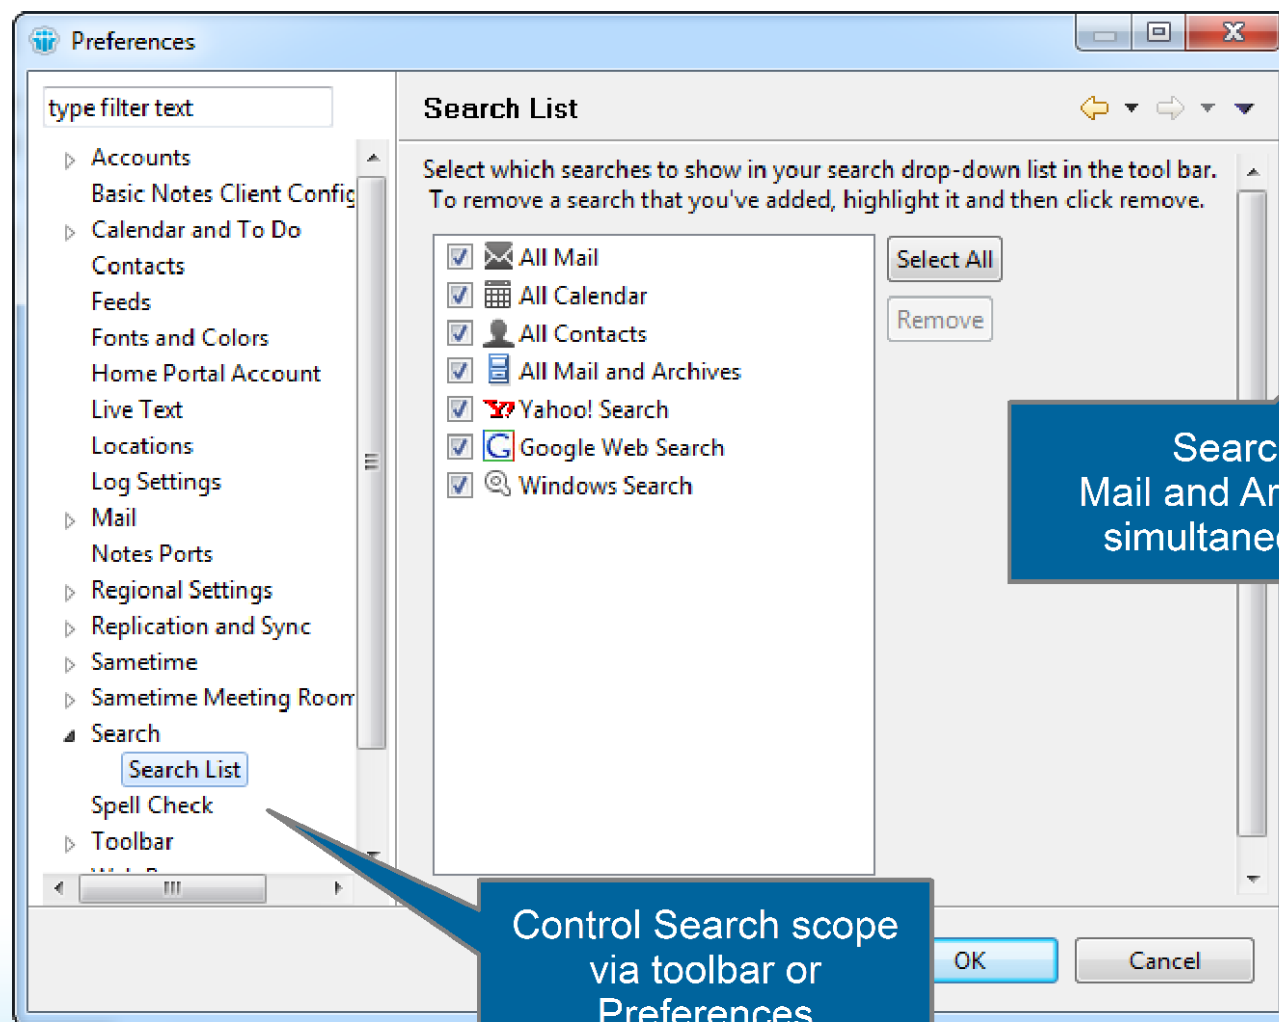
Preferences

type filter text

Accounts
Basic Notes Client Config
Calendar and To Do
Contacts
Feeds
Fonts and Colors
Home Portal Account
Live Text
Locations
Log Settings
Mail
Notes Ports
Regional Settings
Replication and Sync
Sametime
Sametime Meeting Room
Search
Search List
Spell Check
Toolbar

Search List

Select which searches to show in your search drop-down list in the tool bar. To remove a search that you've added, highlight it and then click remove.

All Mail
All Calendar
All Contacts
All Mail and Archives
Yahoo! Search
Google Web Search
Windows Search

Select All
Remove

Searc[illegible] Mail and Ar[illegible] simultane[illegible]

Control Search scope via toolbar or Preferences

OK
Cancel